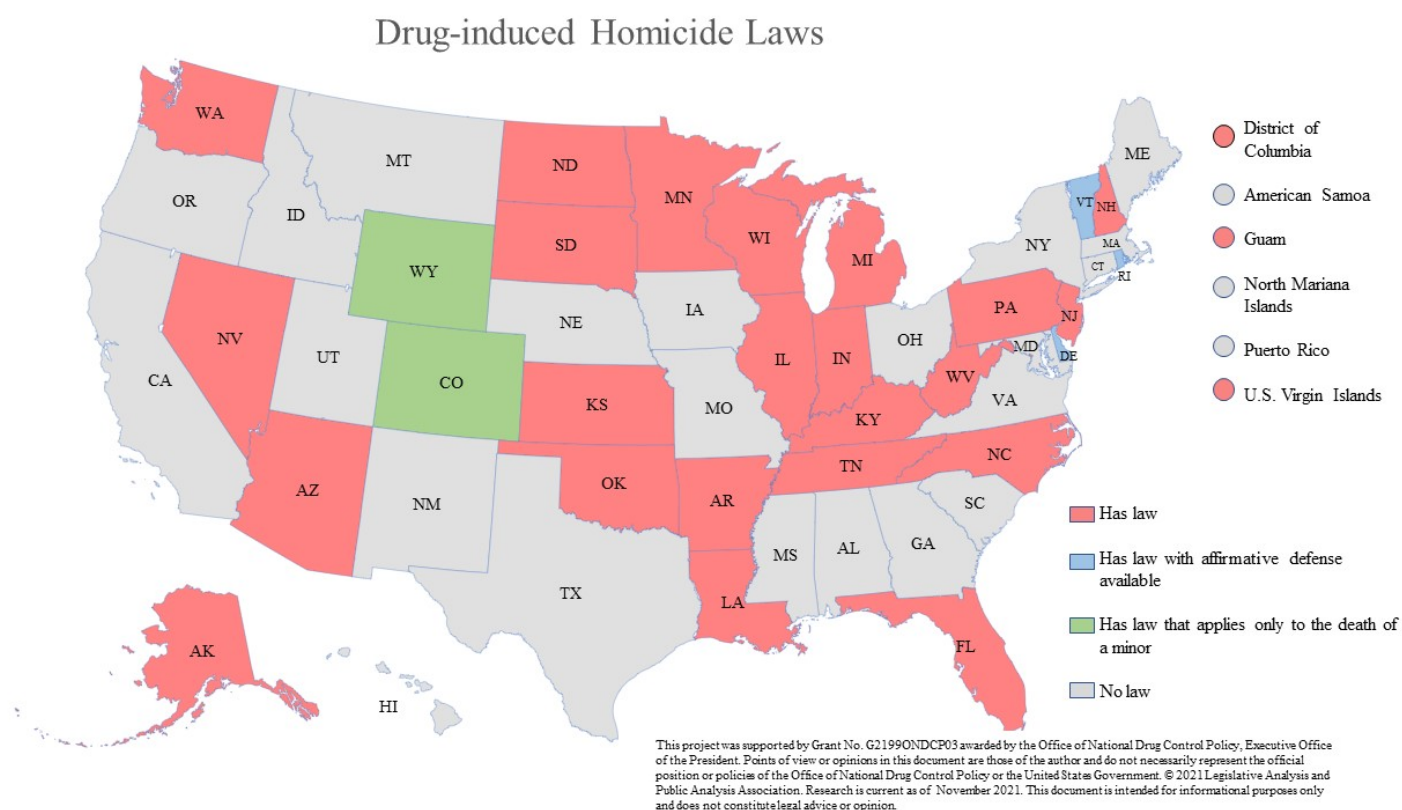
Drug-induced Homicide Laws

WA
OR
CA
NV
ID
MT
WY
UT
AZ
CO
NM
ND
SD
NE
KS
OK
TX
MN
IA
MO
AR
LA
WI
IL
MI
IN
OH
KY
TN
MS
AL
GA
FL
SC
NC
VA
WV
PA
NY
VT
NH
ME
MA
CT
RI
NJ
MD
DE
AK
HI

District of Columbia
American Samoa
Guam
North Mariana Islands
Puerto Rico
U.S. Virgin Islands

Has law
Has law with affirmative defense available
Has law that applies only to the death of a minor
No law

This project was supported by Grant No. G2199ONDCP03 awarded by the Office of National Drug Control Policy, Executive Office of the President. Points of view or opinions in this document are those of the author and do not necessarily represent the official position or policies of the Office of National Drug Control Policy or the United States Government. © 2021 Legislative Analysis and Public Analysis Association. Research is current as of November 2021. This document is intended for informational purposes only and does not constitute legal advice or opinion.